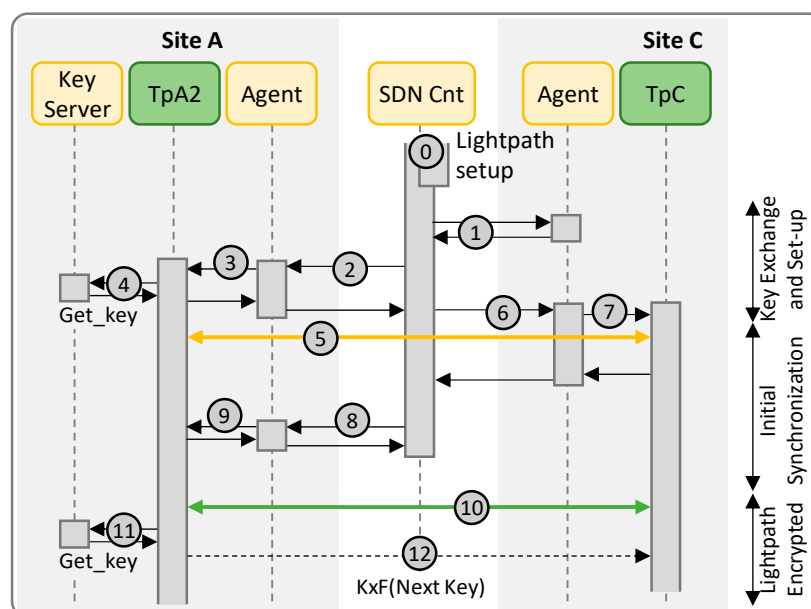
Site A

Site C

Key Server

TpA2

Agent

SDN Cnt

Agent

TpC

0 Lightpath setup

1

2

3

4

Get_key

5

6

7

8

9

10

11

Get_key

12

KxF(Next Key)

Key Exchange and Set-up

Initial Synchronization

Lightpath Encrypted